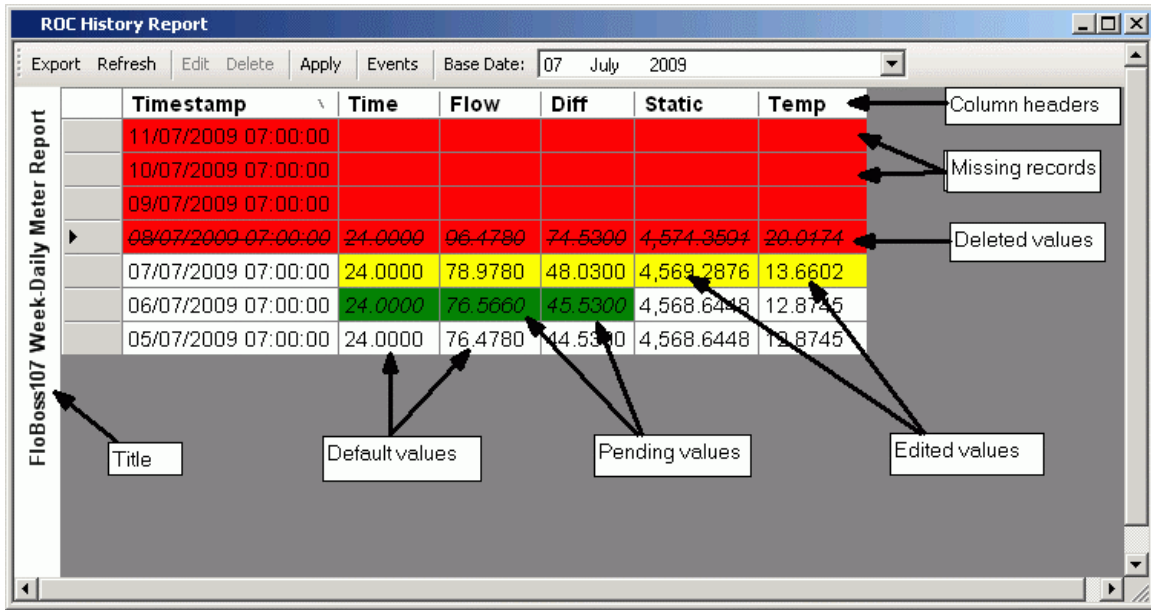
ROC History Report

Export Refresh Edit Delete Apply Events Base Date: 07 July 2009

FloBoss107 Week-Daily Meter Report

| | Timestamp | Time | Flow | Diff | Static | Temp |
|---|---|---|---|---|---|---|
| | 11/07/2009 07:00:00 | | | | | |
| | 10/07/2009 07:00:00 | | | | | |
| | 09/07/2009 07:00:00 | | | | | |
| ▸ | ~~08/07/2009 07:00:00~~ | ~~24.0000~~ | ~~96.4780~~ | ~~74.5300~~ | ~~4,574.3591~~ | ~~20.0174~~ |
| | 07/07/2009 07:00:00 | 24.0000 | 78.9780 | 48.0300 | 4,569.2876 | 13.6602 |
| | 06/07/2009 07:00:00 | 24.0000 | 76.5660 | 45.5300 | 4,568.6448 | 12.8745 |
| | 05/07/2009 07:00:00 | 24.0000 | 76.4780 | 44.5300 | 4,568.6448 | 12.8745 |

Column headers

Missing records

Deleted values

Title

Default values

Pending values

Edited values